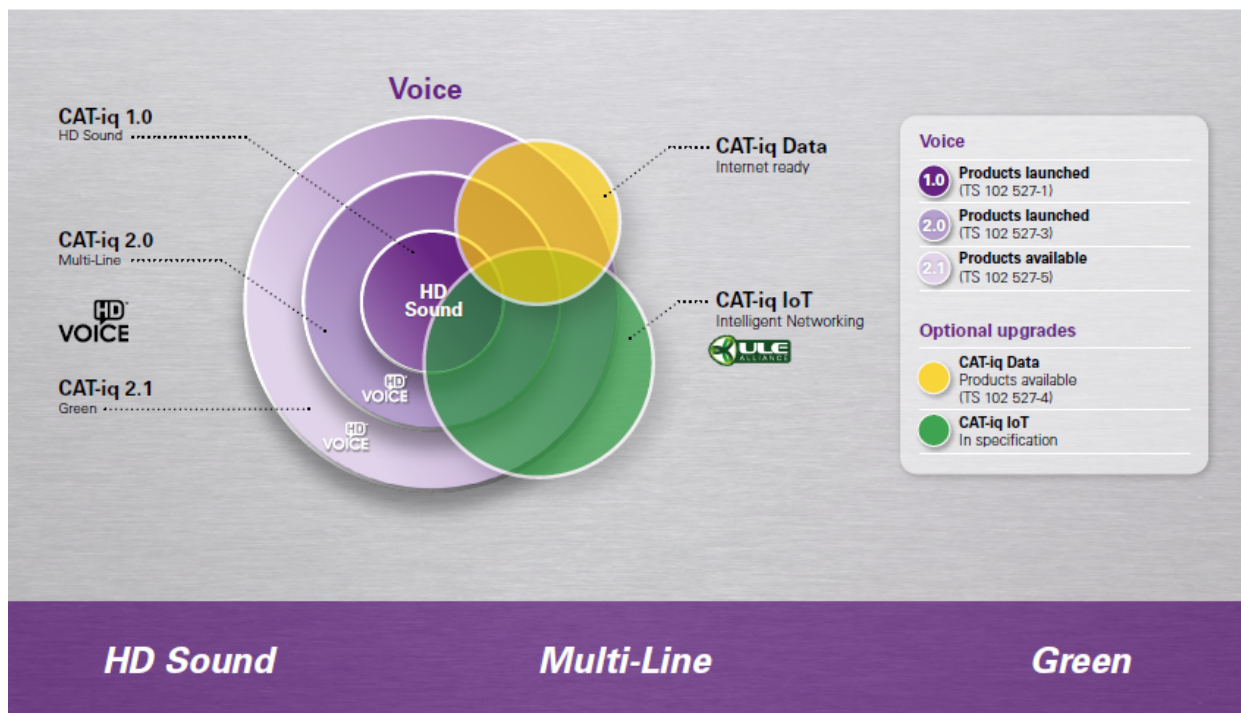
Voice

CAT-iq 1.0
HD Sound

CAT-iq 2.0
Multi-Line

HD VOICE

CAT-iq 2.1
Green

HD Sound

HD VOICE

HD VOICE

CAT-iq Data
Internet ready

CAT-iq IoT
Intelligent Networking

ULE ALLIANCE

Voice
1.0 Products launched (TS 102 527-1)
2.0 Products launched (TS 102 527-3)
2.1 Products available (TS 102 527-5)

Optional upgrades
CAT-iq Data Products available (TS 102 527-4)
CAT-iq IoT In specification

HD Sound

Multi-Line

Green